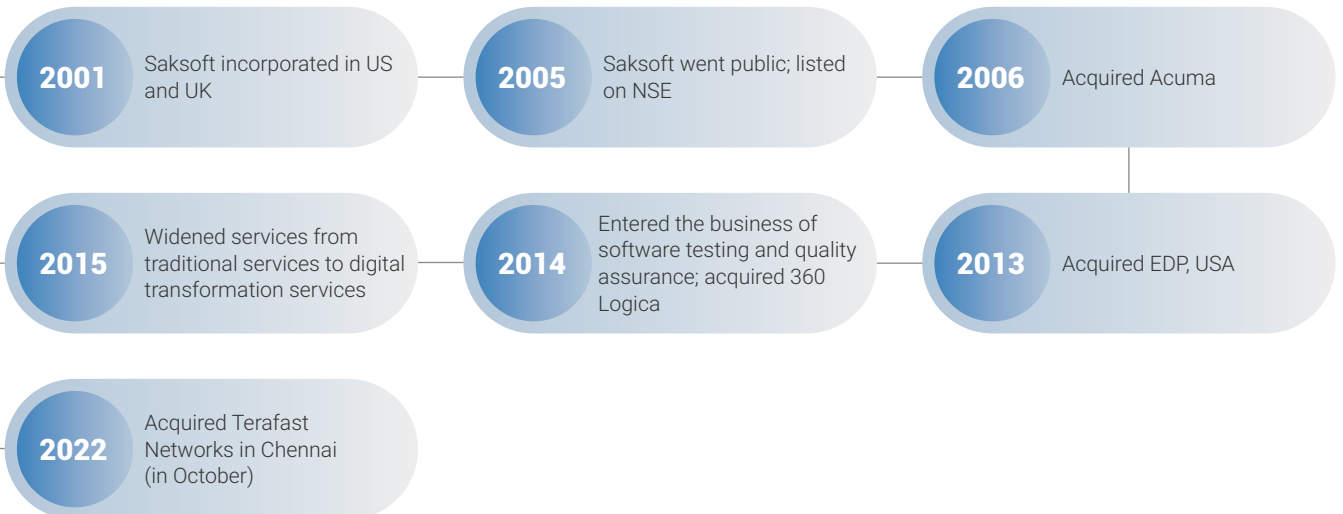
2001 Saksoft incorporated in US and UK

2005 Saksoft went public; listed on NSE

2006 Acquired Acuma

2013 Acquired EDP, USA

2014 Entered the business of software testing and quality assurance; acquired 360 Logica

2015 Widened services from traditional services to digital transformation services

2022 Acquired Terafast Networks in Chennai (in October)